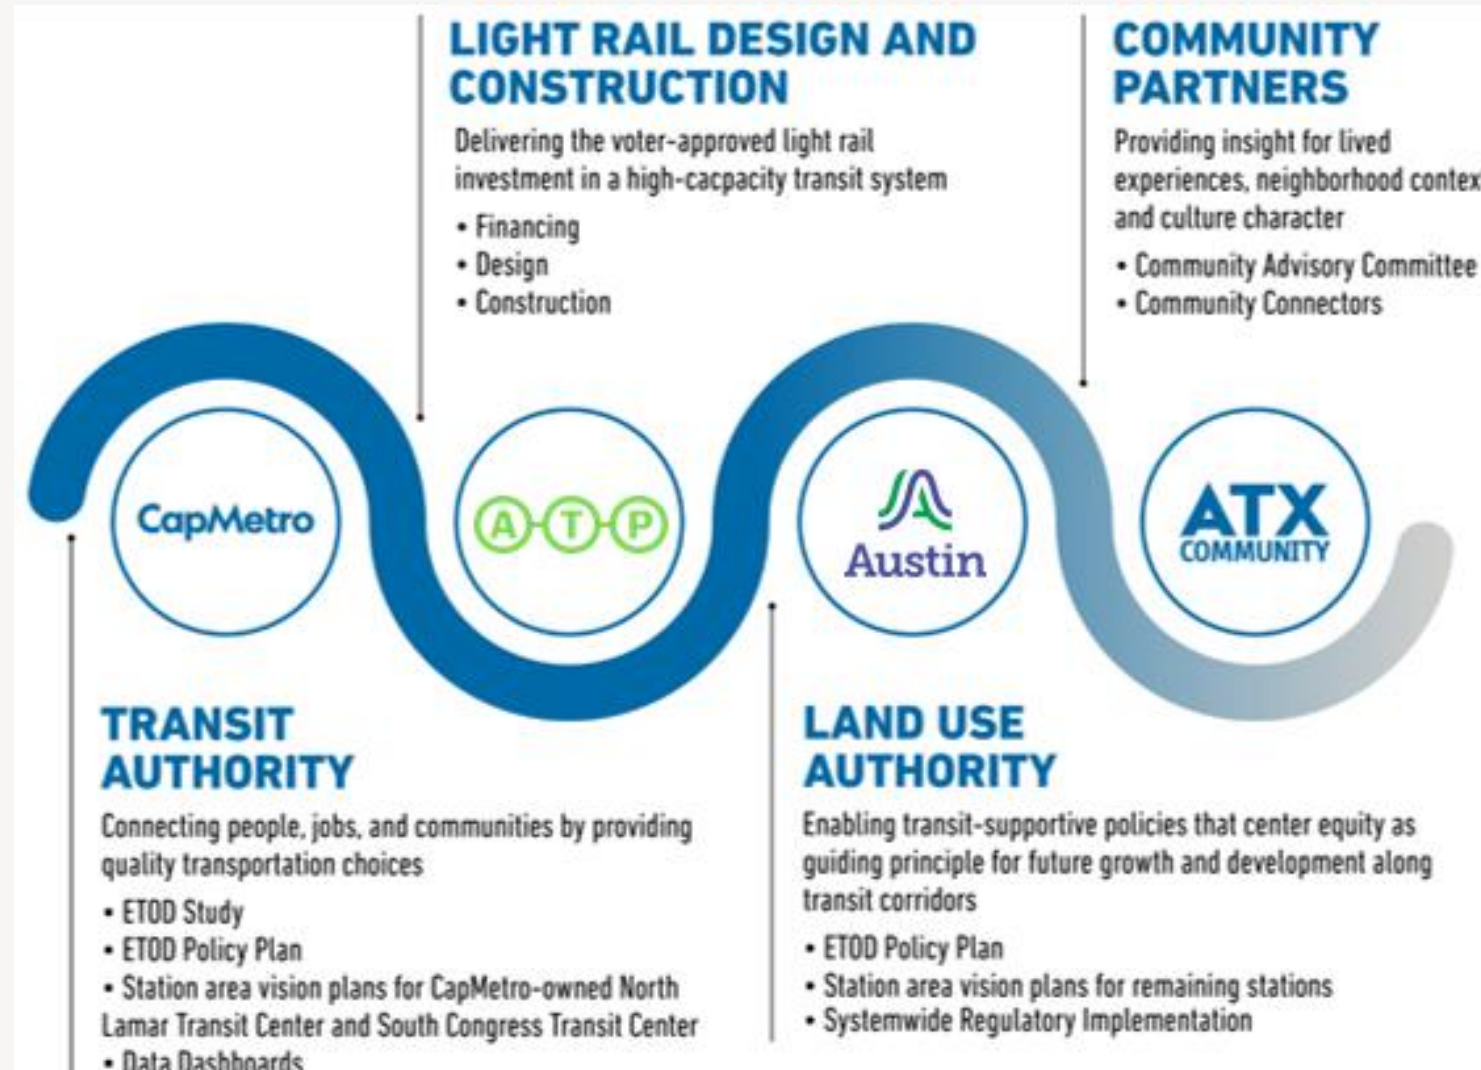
LIGHT RAIL DESIGN AND CONSTRUCTION

Delivering the voter-approved light rail investment in a high-cacpacity transit system

• Financing
• Design
• Construction

COMMUNITY PARTNERS

Providing insight for lived experiences, neighborhood contex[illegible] and culture character

• Community Advisory Committee
• Community Connectors

CapMetro

ATP

Austin

ATX COMMUNITY

TRANSIT AUTHORITY

Connecting people, jobs, and communities by providing quality transportation choices

• ETOD Study
• ETOD Policy Plan
• Station area vision plans for CapMetro-owned North Lamar Transit Center and South Congress Transit Center
• Data Dashboards

LAND USE AUTHORITY

Enabling transit-supportive policies that center equity as guiding principle for future growth and development along transit corridors

• ETOD Policy Plan
• Station area vision plans for remaining stations
• Systemwide Regulatory Implementation